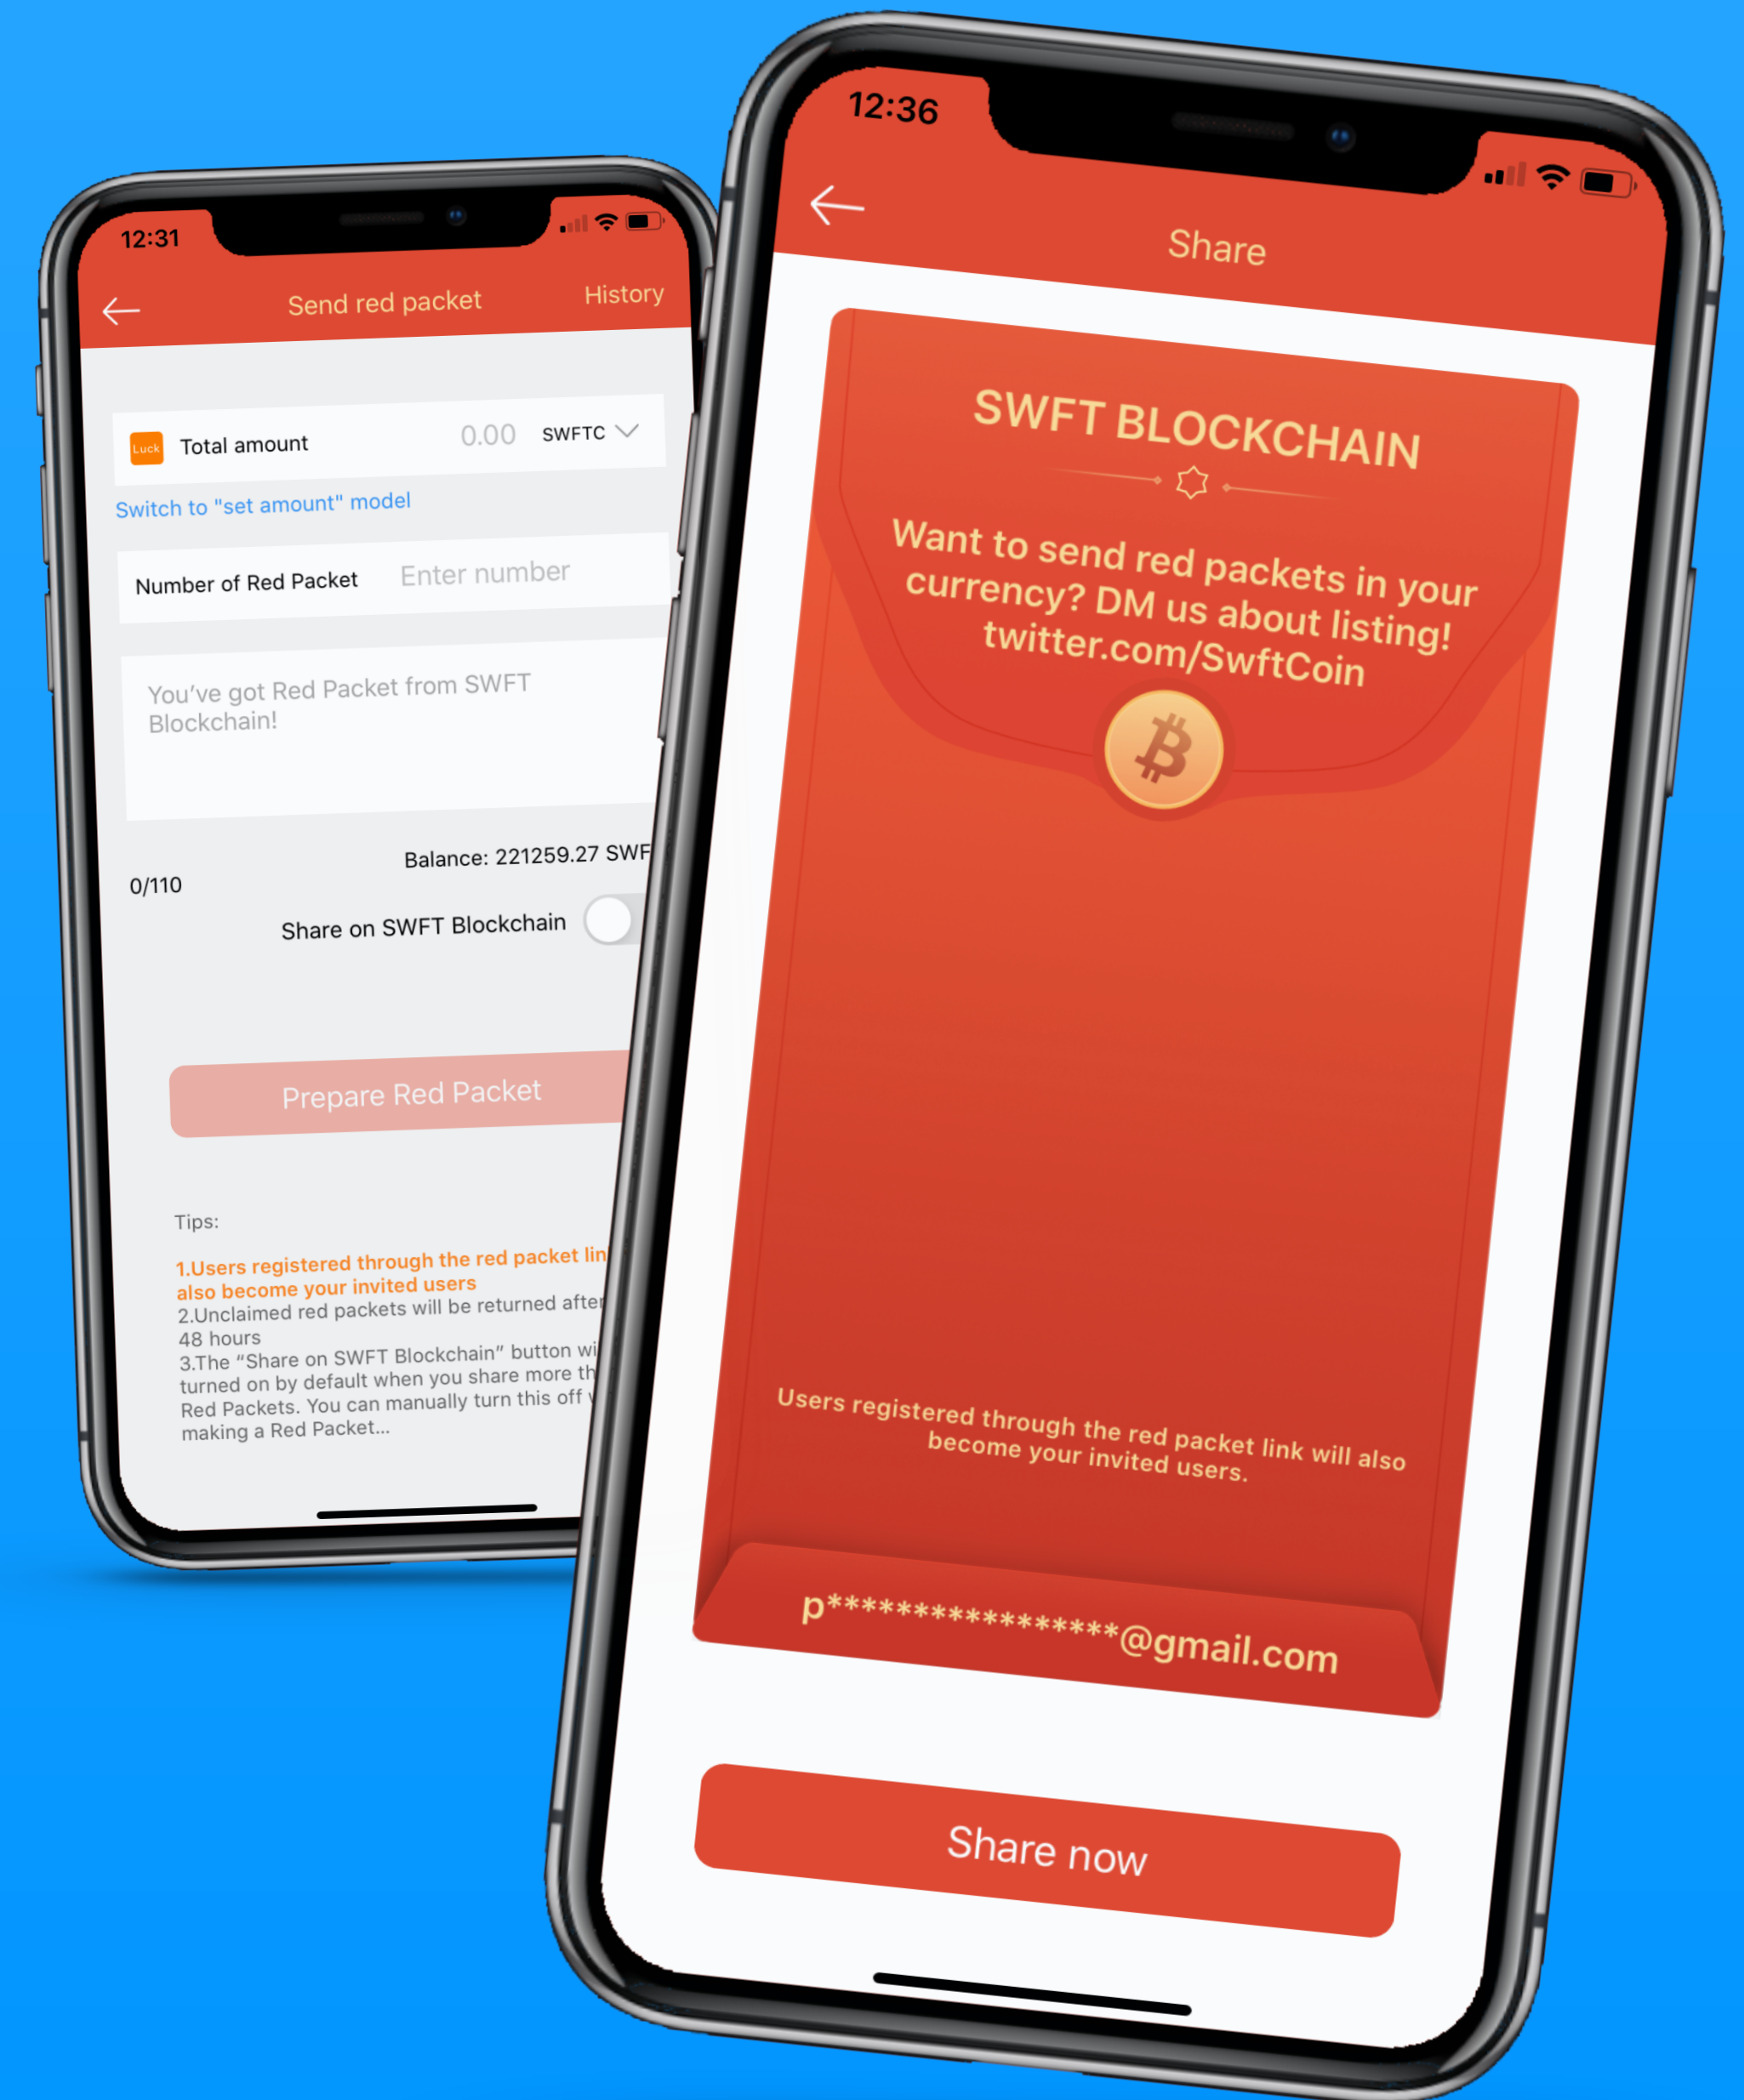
12:31

Send red packet History

Luck Total amount 0.00 SWFTC

Switch to "set amount" model

Number of Red Packet Enter number

You've got Red Packet from SWFT Blockchain!

0/110

Balance: 221259.27 SWF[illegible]

Share on SWFT Blockchain

Prepare Red Packet

Tips:

1.Users registered through the red packet lin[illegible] also become your invited users
2.Unclaimed red packets will be returned afte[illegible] 48 hours
3.The "Share on SWFT Blockchain" button wi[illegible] turned on by default when you share more th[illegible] Red Packets. You can manually turn this off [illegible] making a Red Packet...

12:36

Share

SWFT BLOCKCHAIN

Want to send red packets in your currency? DM us about listing! twitter.com/SwftCoin

Users registered through the red packet link will also become your invited users.

p***************@gmail.com

Share now